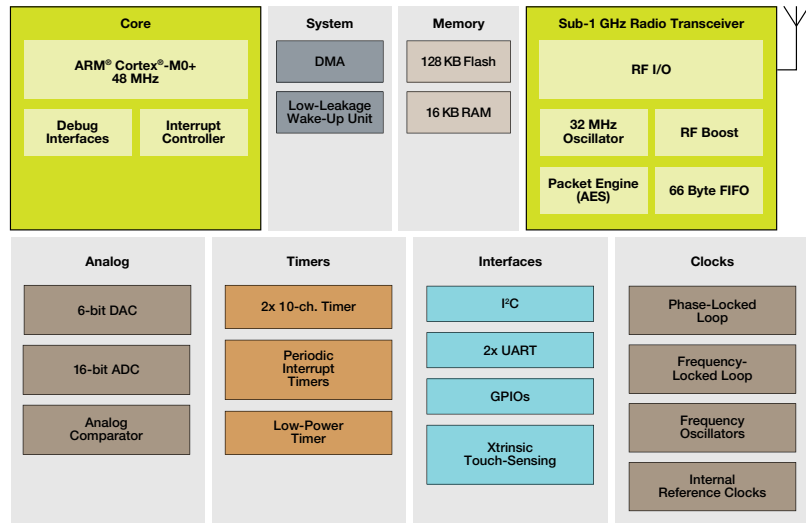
Core

ARM® Cortex®-M0+
48 MHz

Debug Interfaces

Interrupt Controller

System

DMA

Low-Leakage Wake-Up Unit

Memory

128 KB Flash

16 KB RAM

Sub-1 GHz Radio Transceiver

RF I/O

32 MHz Oscillator

RF Boost

Packet Engine (AES)

66 Byte FIFO

Analog

6-bit DAC

16-bit ADC

Analog Comparator

Timers

2x 10-ch. Timer

Periodic Interrupt Timers

Low-Power Timer

Interfaces

I²C

2x UART

GPIOs

Xtrinsic Touch-Sensing

Clocks

Phase-Locked Loop

Frequency-Locked Loop

Frequency Oscillators

Internal Reference Clocks